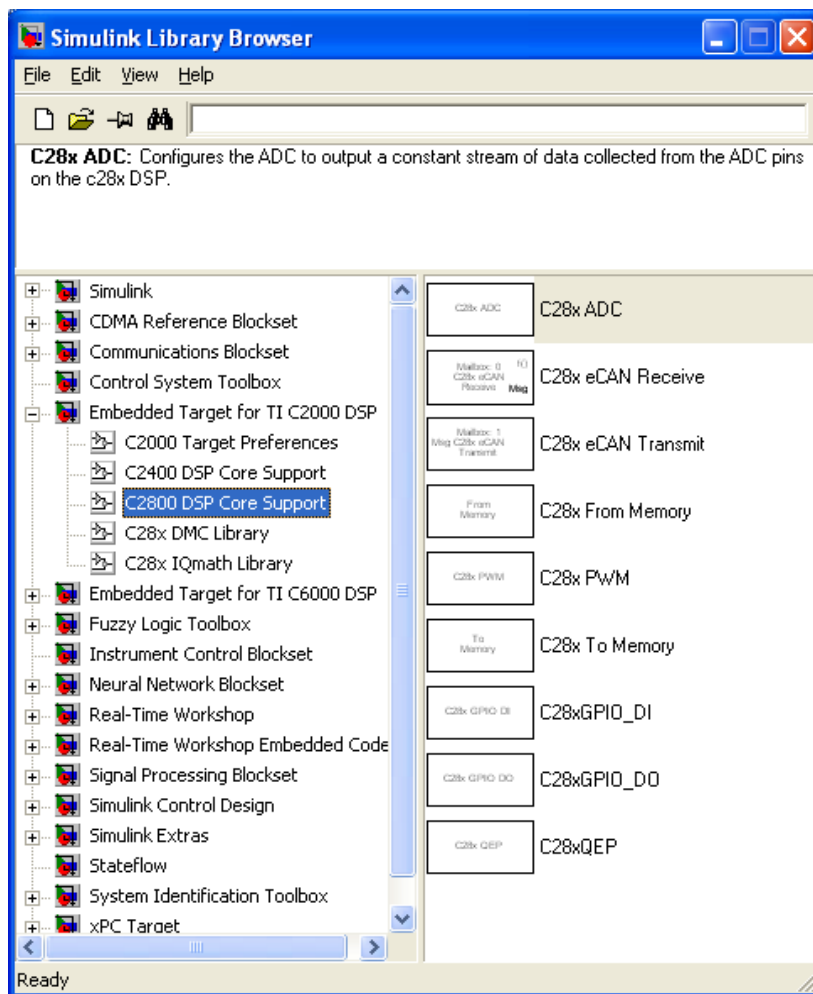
Simulink Library Browser

File Edit View Help

**C28x ADC:** Configures the ADC to output a constant stream of data collected from the ADC pins on the c28x DSP.

Simulink
CDMA Reference Blockset
Communications Blockset
Control System Toolbox
Embedded Target for TI C2000 DSP
C2000 Target Preferences
C2400 DSP Core Support
C2800 DSP Core Support
C28x DMC Library
C28x IQmath Library
Embedded Target for TI C6000 DSP
Fuzzy Logic Toolbox
Instrument Control Blockset
Neural Network Blockset
Real-Time Workshop
Real-Time Workshop Embedded Code
Signal Processing Blockset
Simulink Control Design
Simulink Extras
Stateflow
System Identification Toolbox
xPC Target

C28x ADC
C28x ADC

Mailbox: 0
C28x eCAN
Receive
f()
Msg
C28x eCAN Receive

Mailbox: 1
Msg C28x eCAN
Transmit
C28x eCAN Transmit

From
Memory
C28x From Memory

C28x PWM
C28x PWM

To
Memory
C28x To Memory

C28x GPIO DI
C28xGPIO_DI

C28x GPIO DO
C28xGPIO_DO

C28x QEP
C28xQEP

Ready